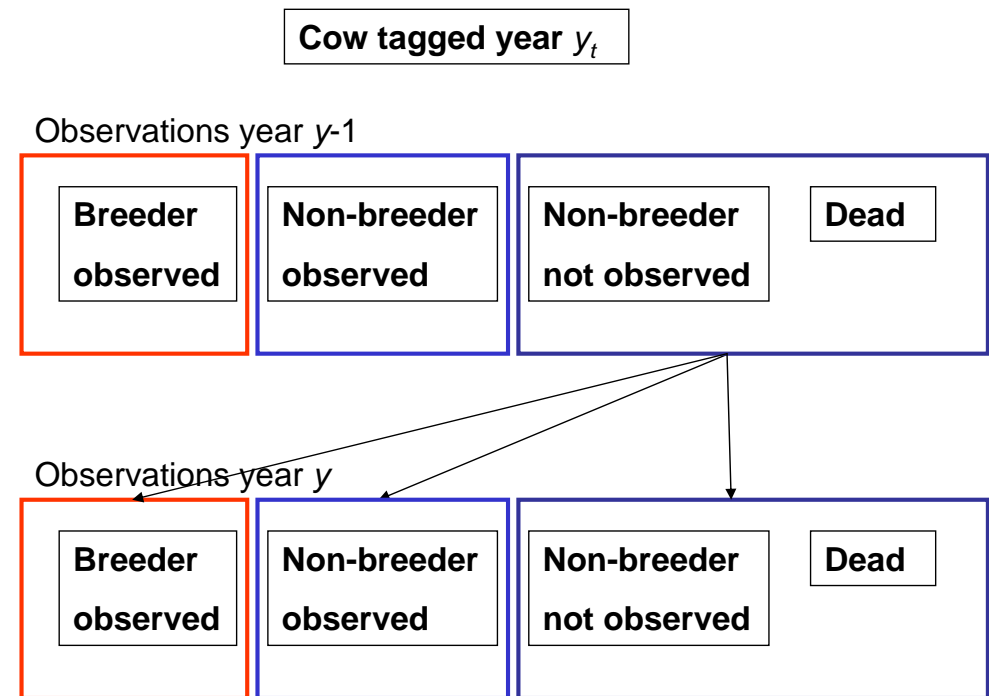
Cow tagged year $y_t$

Observations year $y$-1

Breeder observed

Non-breeder observed

Non-breeder not observed

Dead

Observations year $y$

Breeder observed

Non-breeder observed

Non-breeder not observed

Dead